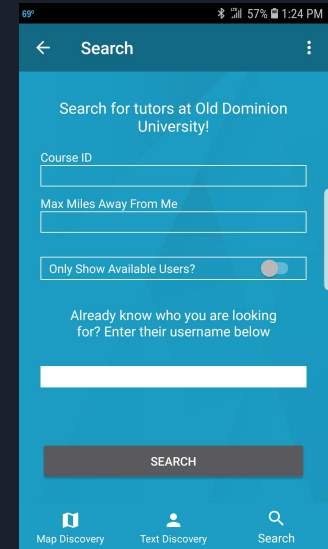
69° 57% 1:24 PM

Search

Search for tutors at Old Dominion University!

Course ID

Max Miles Away From Me

Only Show Available Users?

Already know who you are looking for? Enter their username below

SEARCH

Map Discovery
Text Discovery
Search